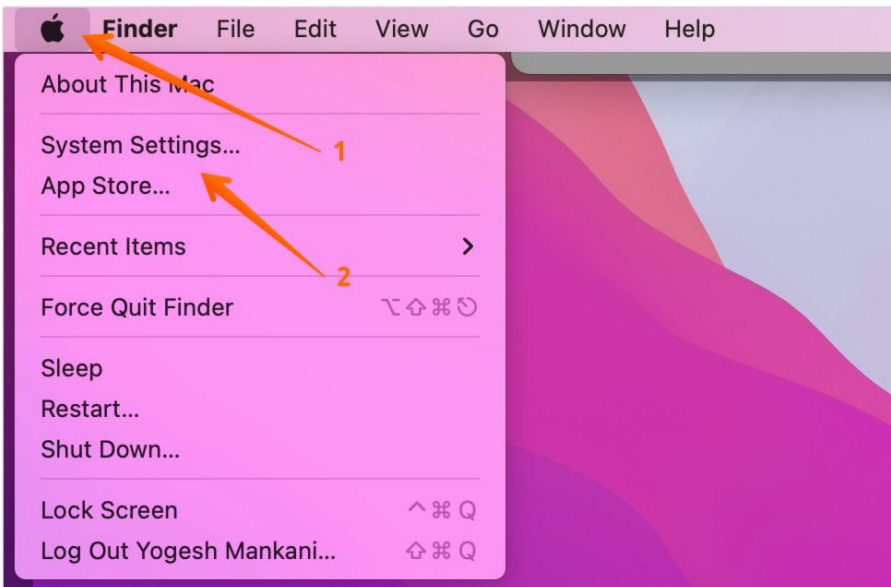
Finder File Edit View Go Window Help

About This Mac

System Settings...
App Store...

Recent Items >

Force Quit Finder ⌥⇧⌘⎋

Sleep
Restart...
Shut Down...

Lock Screen ^⌘Q
Log Out Yogesh Mankani... ⇧⌘Q

1
2